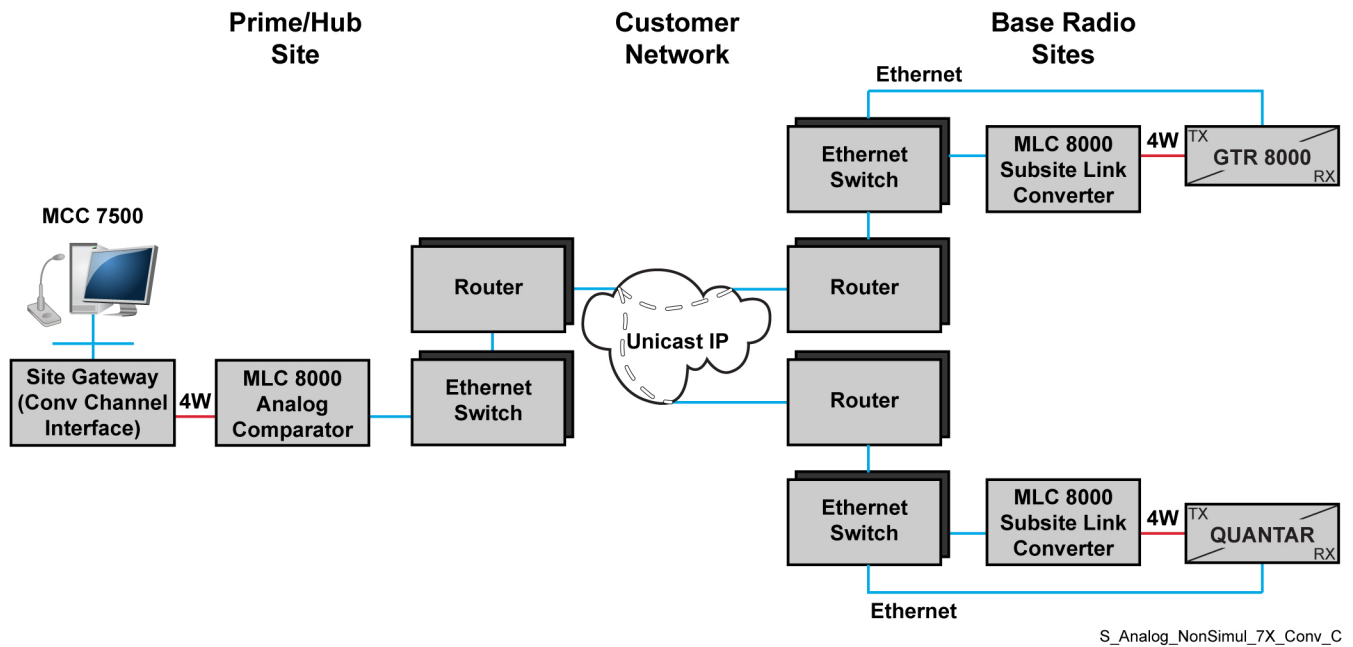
Prime/Hub Site

Customer Network

Base Radio Sites

Ethernet

Ethernet Switch

MLC 8000 Subsite Link Converter

4W

TX

GTR 8000

RX

MCC 7500

Router

Router

Unicast IP

Site Gateway (Conv Channel Interface)

4W

MLC 8000 Analog Comparator

Ethernet Switch

Router

Ethernet Switch

MLC 8000 Subsite Link Converter

4W

TX

QUANTAR

RX

Ethernet

S_Analog_NonSimul_7X_Conv_C